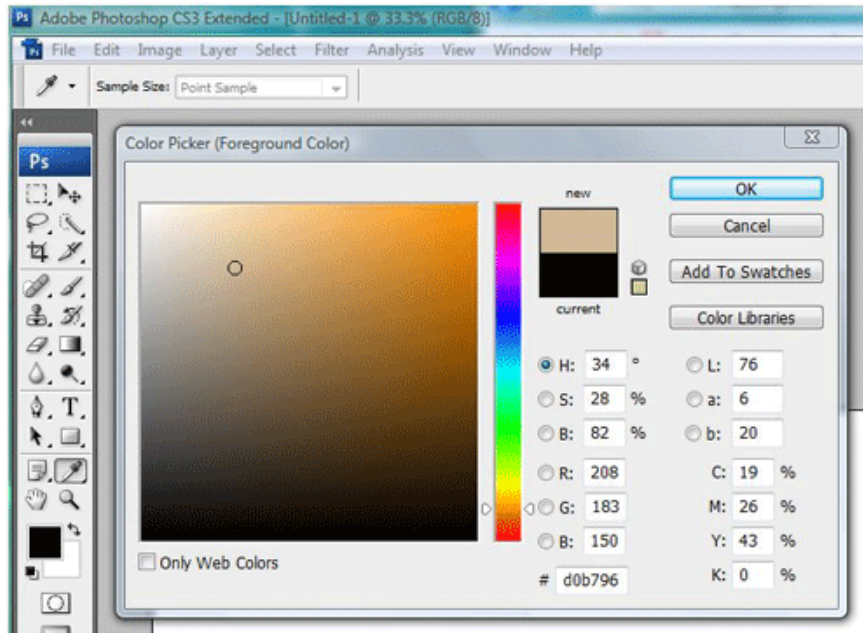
Ps Adobe Photoshop CS3 Extended - [Untitled-1 @ 33.3% (RGB/8)]

File Edit Image Layer Select Filter Analysis View Window Help

Sample Size: Point Sample

Ps

Color Picker (Foreground Color)

new

current

OK

Cancel

Add To Swatches

Color Libraries

H: 34 °

S: 28 %

B: 82 %

R: 208

G: 183

B: 150

L: 76

a: 6

b: 20

C: 19 %

M: 26 %

Y: 43 %

K: 0 %

# d0b796

Only Web Colors